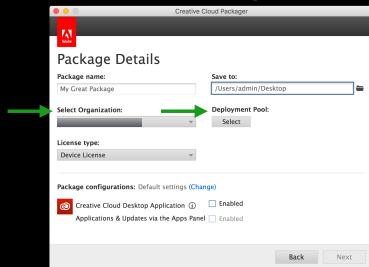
Creative Cloud Packager

Adobe

Package Details

Package name:
My Great Package

Save to:
/Users/admin/Desktop

Select Organization:

Deployment Pool:
Select

License type:
Device License

Package configurations: Default settings (Change)

Creative Cloud Desktop Application
Enabled

Applications & Updates via the Apps Panel
Enabled

Back
Next